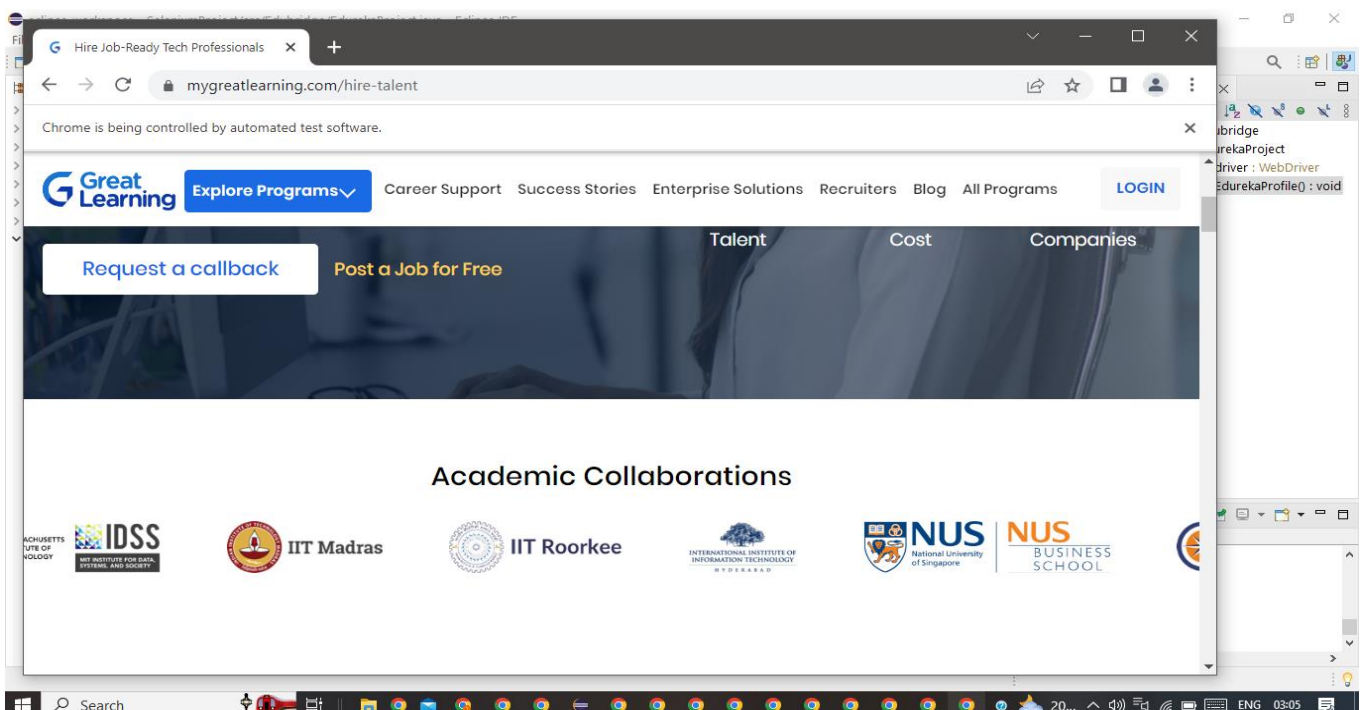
Hire Job-Ready Tech Professionals
mygreatlearning.com/hire-talent
Chrome is being controlled by automated test software.

Great Learning
Explore Programs
Career Support
Success Stories
Enterprise Solutions
Recruiters
Blog
All Programs
LOGIN

Talent
Cost
Companies

Request a callback
Post a Job for Free

Academic Collaborations

ACHUSETTS UTE OF NOLOGY
IDSS
MIT INSTITUTE FOR DATA, SYSTEMS, AND SOCIETY
IIT Madras
IIT Roorkee
INTERNATIONAL INSTITUTE OF INFORMATION TECHNOLOGY
HYDERABAD
NUS
National University of Singapore
NUS
BUSINESS SCHOOL

ıbridge
ırekaProject
driver : WebDriver
EdurekaProfile() : void

Search
20...
ENG
03:05